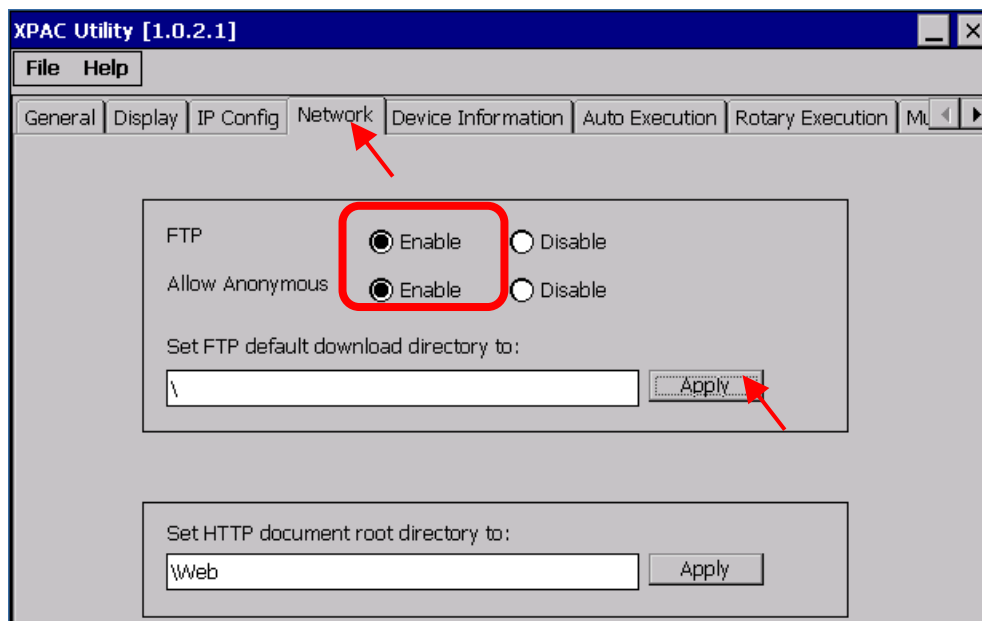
XPAC Utility [1.0.2.1]

File Help

General Display IP Config Network Device Information Auto Execution Rotary Execution Mu

FTP
Enable
Disable

Allow Anonymous
Enable
Disable

Set FTP default download directory to:

\

Apply

Set HTTP document root directory to:

\Web

Apply